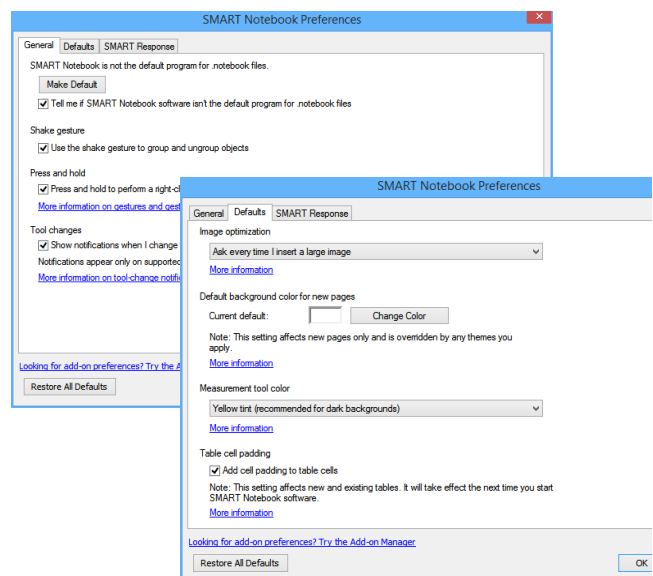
SMART Notebook Preferences

General | Defaults | SMART Response

SMART Notebook is not the default program for .notebook files.

Make Default

Tell me if SMART Notebook software isn't the default program for .notebook files

Shake gesture

Use the shake gesture to group and ungroup objects

Press and hold

Press and hold to perform a right-cl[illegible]

More information on gestures and gest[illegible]

Tool changes

Show notifications when I change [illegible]

Notifications appear only on supported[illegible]

More information on tool-change notifi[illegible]

Looking for add-on preferences? Try the A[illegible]

Restore All Defaults

SMART Notebook Preferences

General | Defaults | SMART Response

Image optimization

Ask every time I insert a large image

More information

Default background color for new pages

Current default:

Change Color

Note: This setting affects new pages only and is overridden by any themes you apply.

More information

Measurement tool color

Yellow tint (recommended for dark backgrounds)

More information

Table cell padding

Add cell padding to table cells

Note: This setting affects new and existing tables. It will take effect the next time you start SMART Notebook software.

More information

Looking for add-on preferences? Try the Add-on Manager

Restore All Defaults

OK